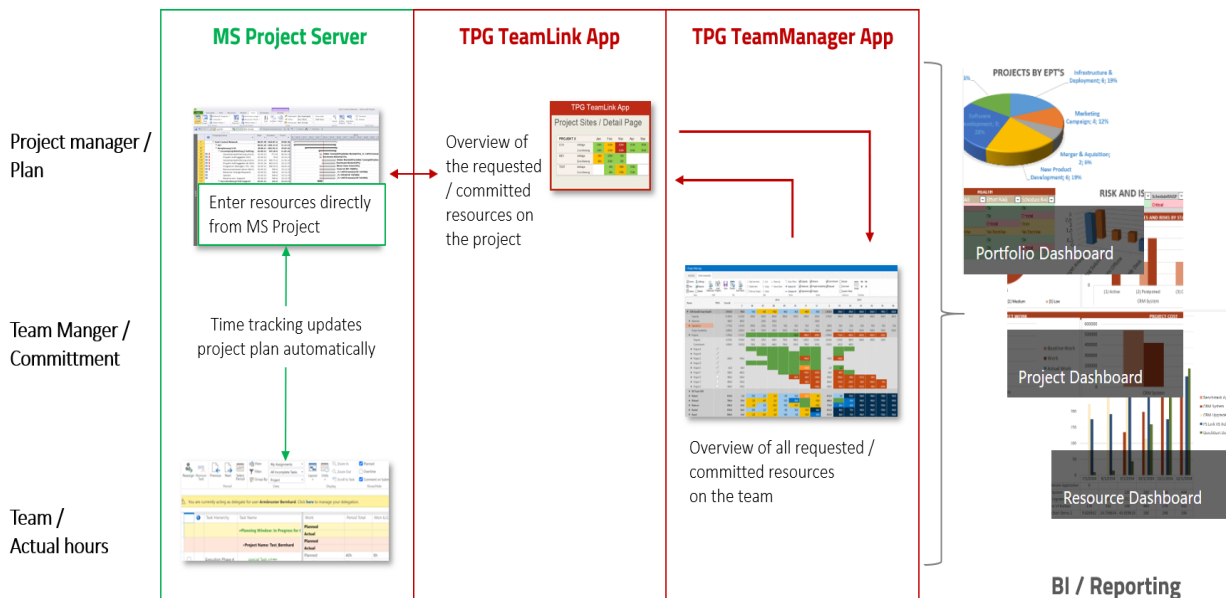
MS Project Server

TPG TeamLink App

TPG TeamManager App

Project manager / Plan

Enter resources directly from MS Project

Overview of the requested / committed resources on the project

TPG TeamLink App

Project Sites / Detail Page

Team Manger / Committment

Time tracking updates project plan automatically

Overview of all requested / committed resources on the team

Team / Actual hours

PROJECTS BY EPT'S

Infrastructure & Deployment; 4; 19%

Marketing Campaign; 4; 12%

Merger & Aquisition; 2; 6%

New Product Development; 6; 19%

Software Development; 9; 28%

RISK AND IS

Portfolio Dashboard

Project Dashboard

Resource Dashboard

BI / Reporting